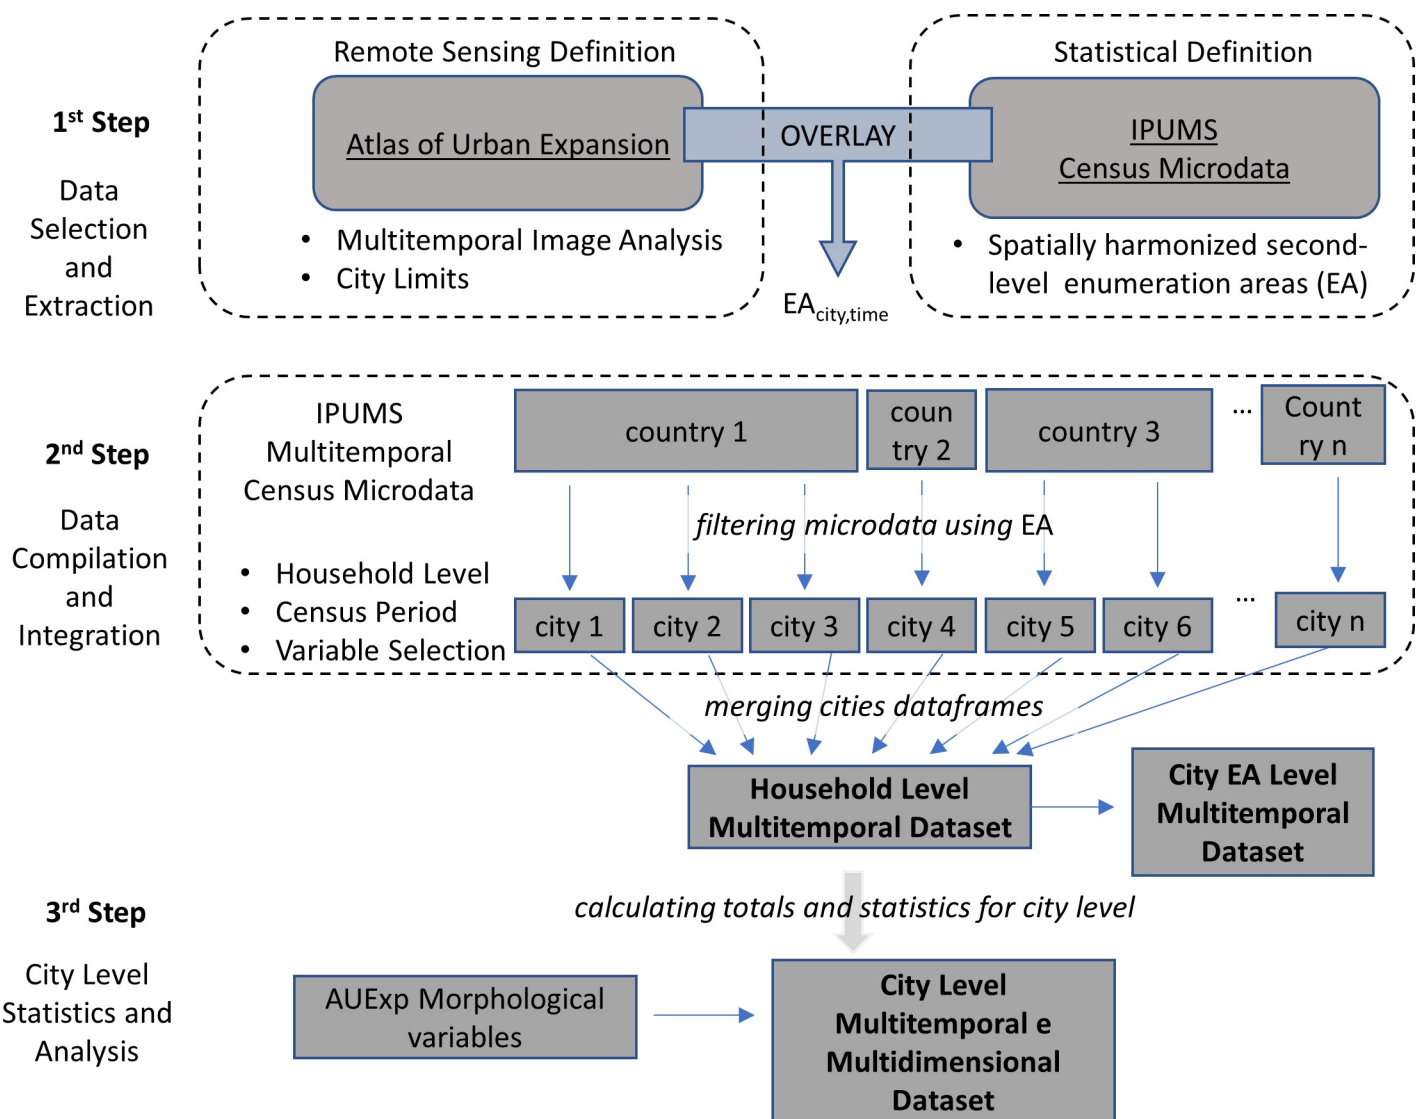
$1^{st}$ Step

Data Selection and Extraction

Remote Sensing Definition

Atlas of Urban Expansion

- Multitemporal Image Analysis
- City Limits

OVERLAY

$EA_{city,time}$

Statistical Definition

IPUMS Census Microdata

- Spatially harmonized second-level enumeration areas (EA)

$2^{nd}$ Step

Data Compilation and Integration

IPUMS Multitemporal Census Microdata

- Household Level
- Census Period
- Variable Selection

country 1

coun try 2

country 3

...

Count ry n

filtering microdata using EA

city 1

city 2

city 3

city 4

city 5

city 6

...

city n

merging cities dataframes

Household Level Multitemporal Dataset

City EA Level Multitemporal Dataset

$3^{rd}$ Step

City Level Statistics and Analysis

calculating totals and statistics for city level

AUExp Morphological variables

City Level Multitemporal e Multidimensional Dataset